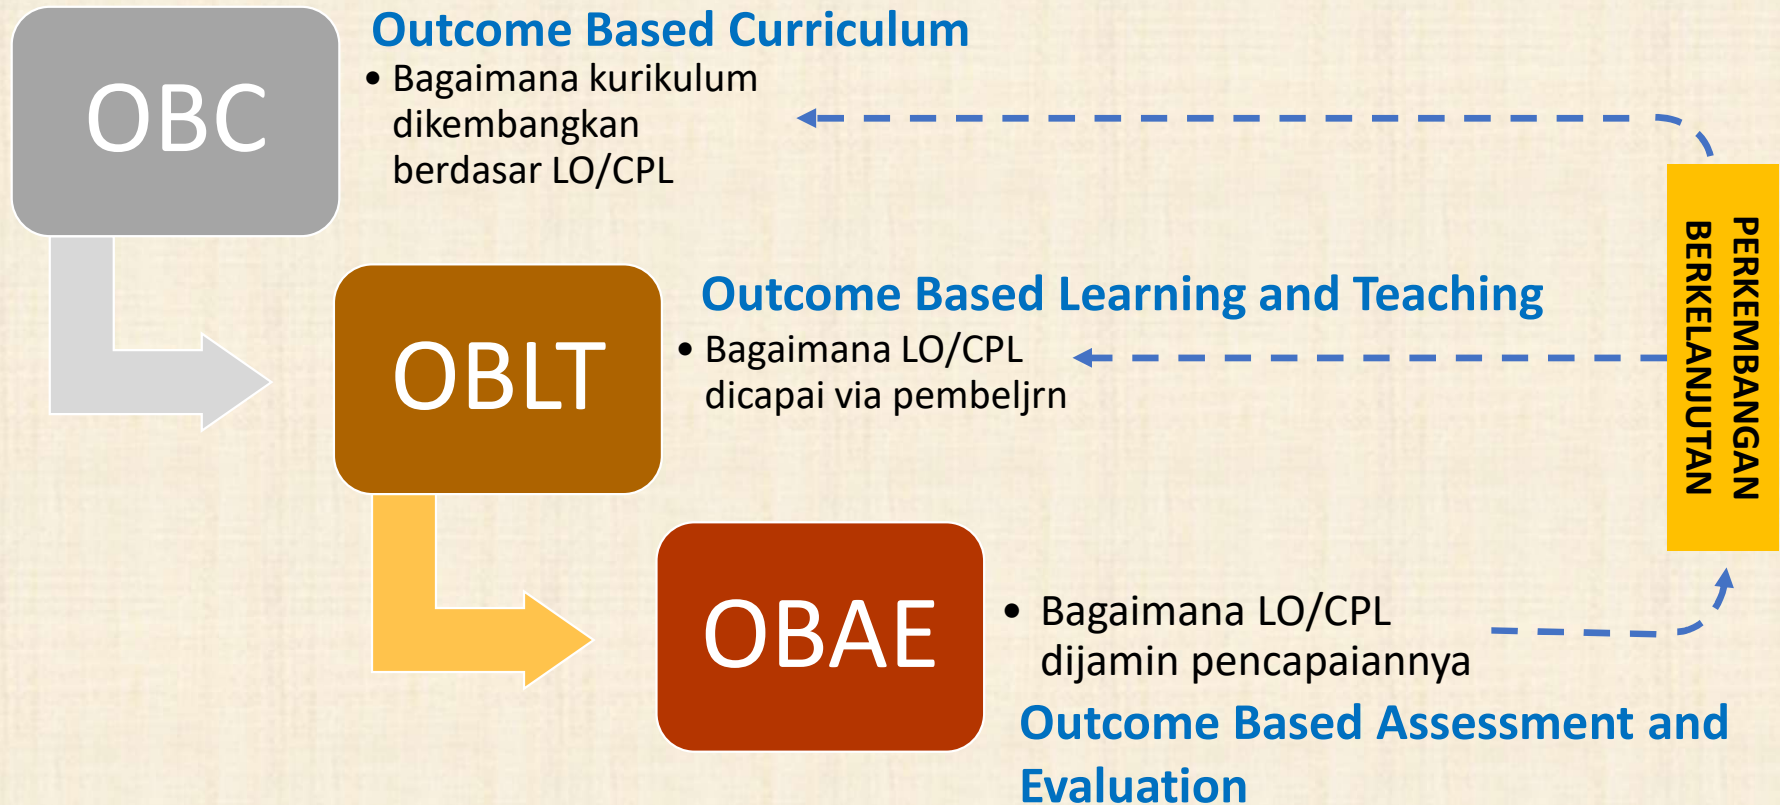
OBC

Outcome Based Curriculum

• Bagaimana kurikulum dikembangkan berdasar LO/CPL

OBLT

Outcome Based Learning and Teaching

• Bagaimana LO/CPL dicapai via pembeljrn

OBAE

• Bagaimana LO/CPL dijamin pencapaiannya

Outcome Based Assessment and Evaluation

PERKEMBANGAN BERKELANJUTAN